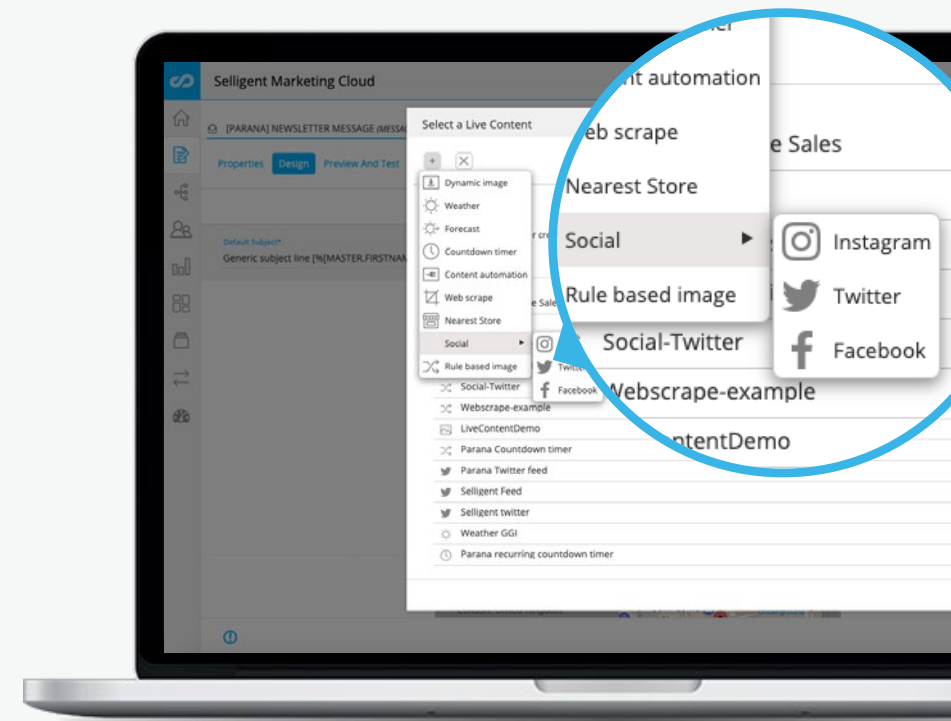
Selligent Marketing Cloud

[PARANA] NEWSLETTER MESSAGE (MESSA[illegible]

Properties Design Preview And Test

Default Subject*
Generic subject line [%[MASTER.FIRSTNAM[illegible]

Select a Live Content

Dynamic image
Weather
Forecast
Countdown timer
Content automation
Web scrape
Nearest Store
Social
Rule based image

Instagram
Twitter
Facebook

Social-Twitter
Webscrape-example
LiveContentDemo
Parana Countdown timer
Parana Twitter feed
Selligent Feed
Selligent twitter
Weather GGI
Parana recurring countdown timer

nt automation
eb scrape
Nearest Store
Social
Rule based image
e Sales
Instagram
Twitter
Facebook
Social-Twitter
Webscrape-example
ontentDemo